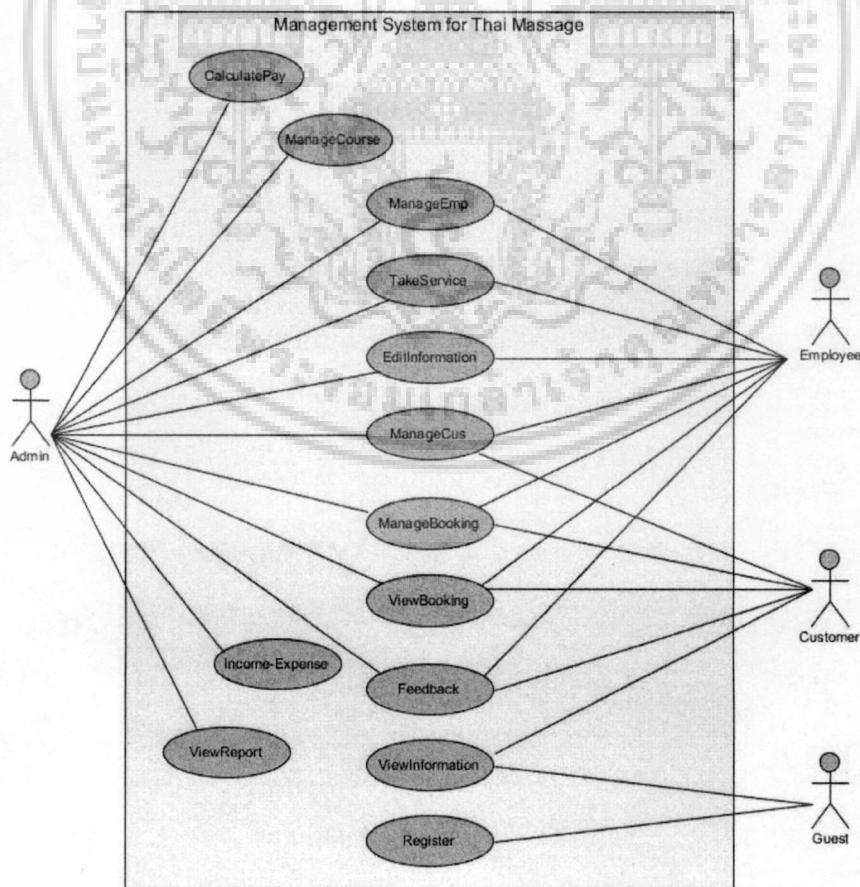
Management System for Thai Massage

CalculatePay

ManageCourse

ManageEmp

TakeService

EditInformation

ManageCus

ManageBooking

ViewBooking

Income-Expense

Feedback

ViewReport

ViewInformation

Register

Admin

Employee

Customer

Guest